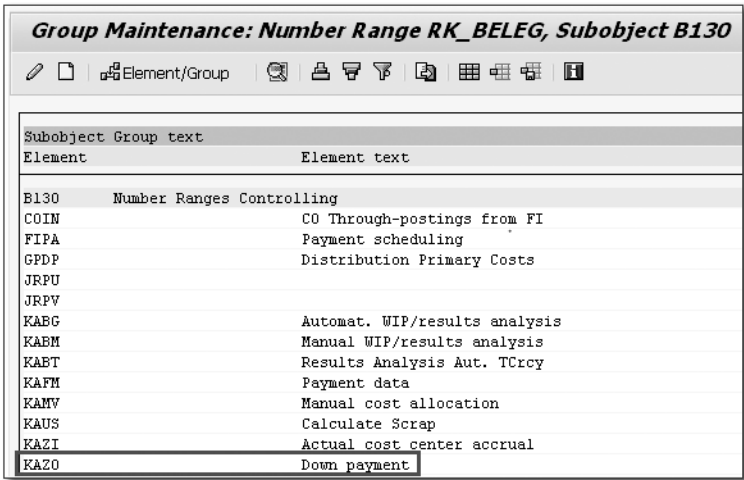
Group Maintenance: Number Range RK_BELEG, Subobject B130

Element/Group

Subobject Group text
Element Element text

B130 Number Ranges Controlling
COIN CO Through-postings from FI
FIPA Payment scheduling
GPDP Distribution Primary Costs
JRPU
JRPV
KABG Automat. WIP/results analysis
KABM Manual WIP/results analysis
KABT Results Analysis Aut. TCrcy
KAFM Payment data
KAMV Manual cost allocation
KAUS Calculate Scrap
KAZI Actual cost center accrual
KAZO Down payment